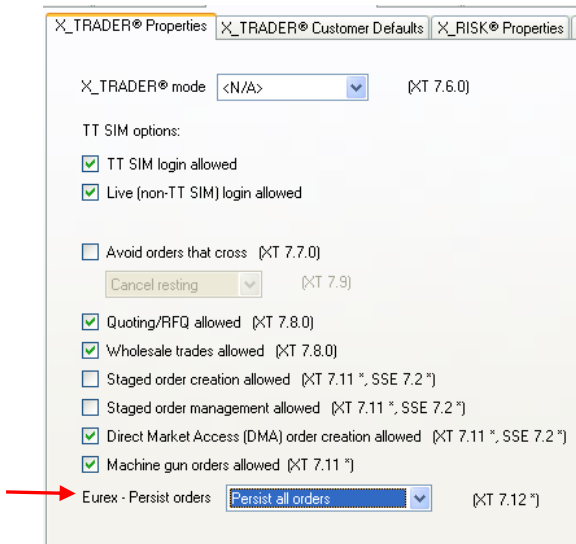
X_TRADER® Properties | X_TRADER® Customer Defaults | X_RISK® Properties

X_TRADER® mode <N/A> (XT 7.6.0)

TT SIM options:

TT SIM login allowed

Live (non-TT SIM) login allowed

Avoid orders that cross (XT 7.7.0)

Cancel resting (XT 7.9)

Quoting/RFQ allowed (XT 7.8.0)

Wholesale trades allowed (XT 7.8.0)

Staged order creation allowed (XT 7.11 *, SSE 7.2 *)

Staged order management allowed (XT 7.11 *, SSE 7.2 *)

Direct Market Access (DMA) order creation allowed (XT 7.11 *, SSE 7.2 *)

Machine gun orders allowed (XT 7.11 *)

Eurex - Persist orders Persist all orders (XT 7.12 *)